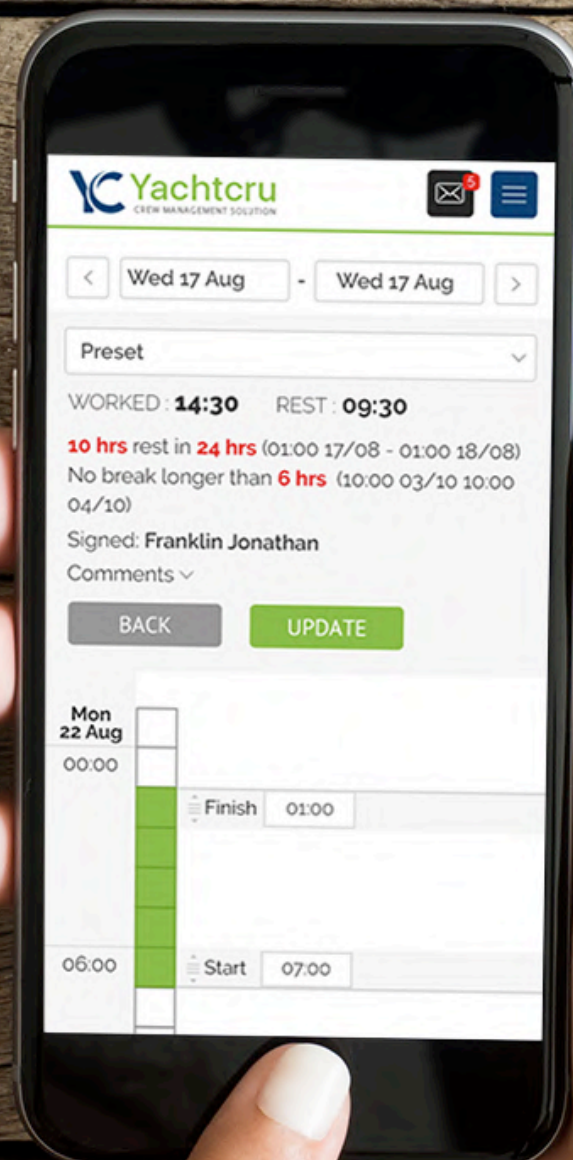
YC Yachtcru
CREW MANAGEMENT SOLUTION

5

<
Wed 17 Aug
-
Wed 17 Aug
>

Preset

WORKED : 14:30 REST : 09:30

10 hrs rest in 24 hrs (01:00 17/08 - 01:00 18/08)
No break longer than 6 hrs (10:00 03/10 10:00 04/10)

Signed: Franklin Jonathan

Comments

BACK
UPDATE

Mon 22 Aug
00:00
Finish 01:00
06:00
Start 07:00